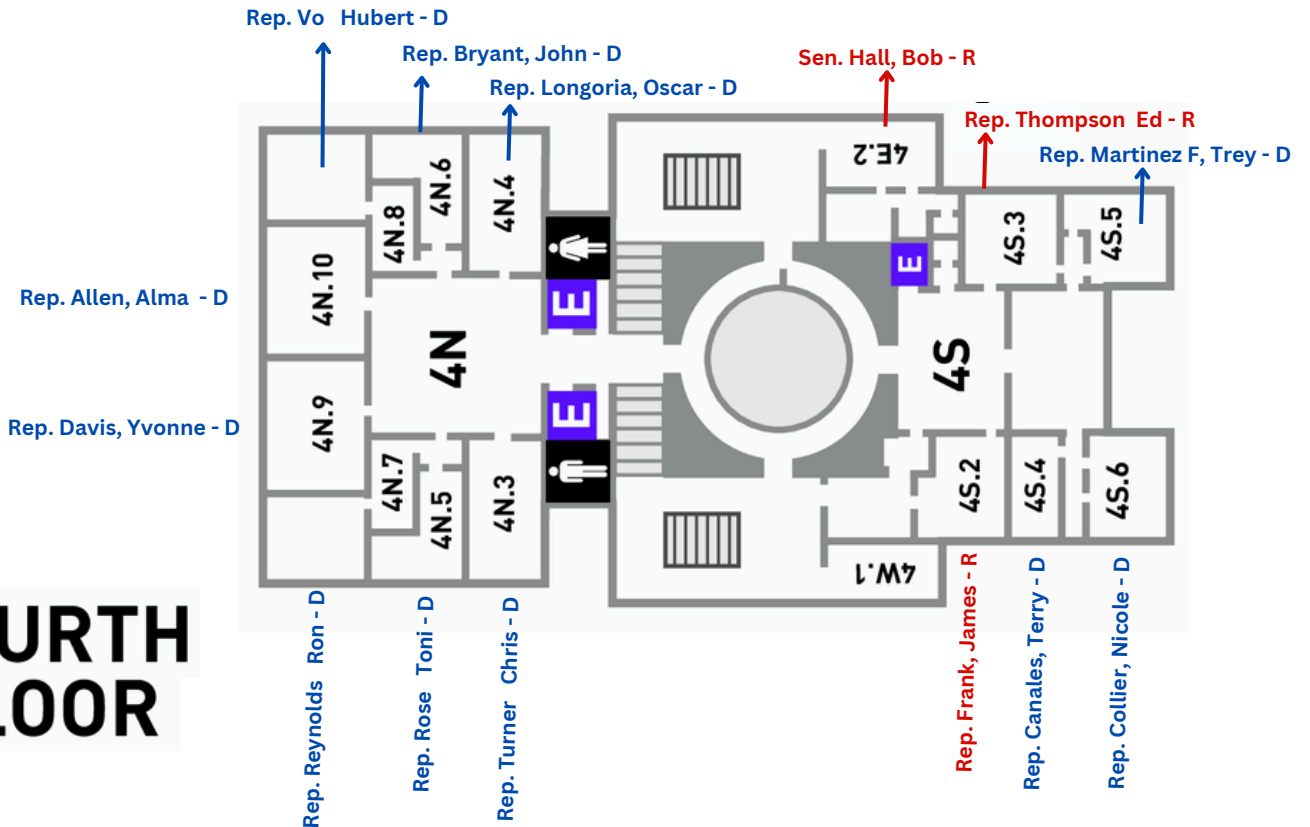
Rep. Vo Hubert - D

Rep. Bryant, John - D

Rep. Longoria, Oscar - D

Sen. Hall, Bob - R

Rep. Thompson Ed - R

Rep. Martinez F, Trey - D

4E.2

4N.6

4N.4

4N.8

4S.3

4S.5

E

4N.10

Rep. Allen, Alma - D

E

4N

4S

4N.9

Rep. Davis, Yvonne - D

E

4N.7

4N.5

4N.3

4S.2

4S.4

4S.6

4W.1

URTH
LOOR

Rep. Reynolds Ron - D

Rep. Rose Toni - D

Rep. Turner Chris - D

Rep. Frank, James - R

Rep. Canales, Terry - D

Rep. Collier, Nicole - D